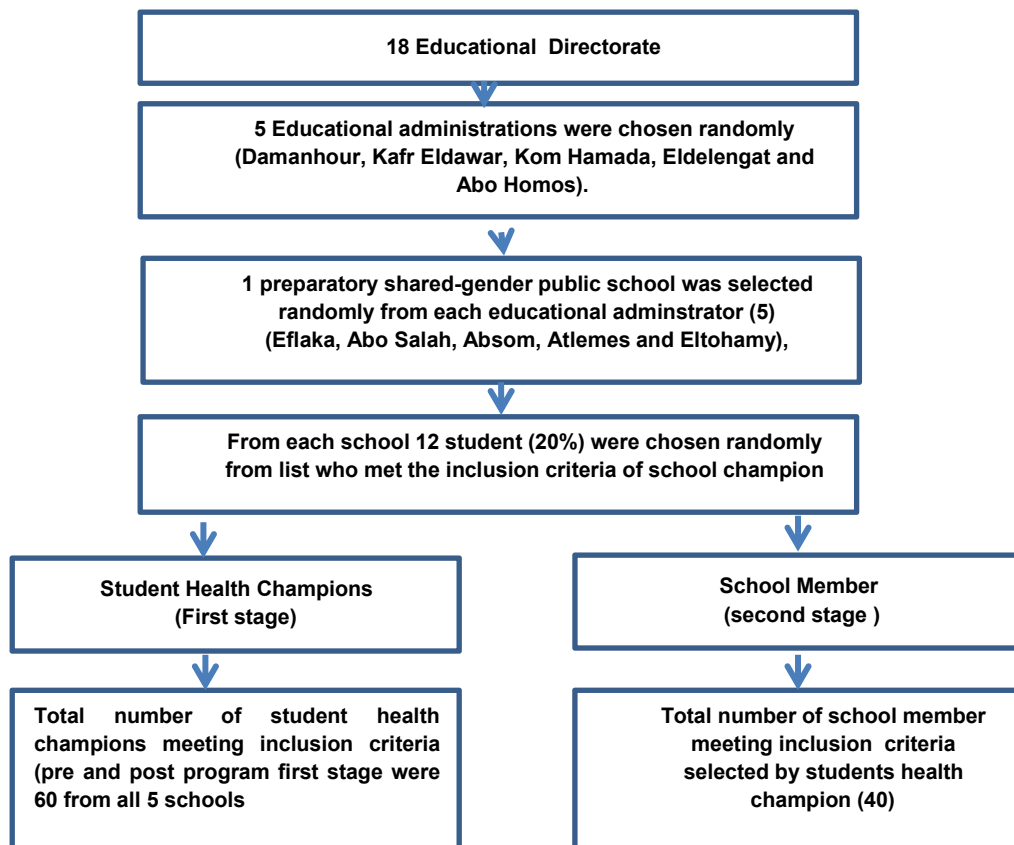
18 Educational Directorate

5 Educational administrations were chosen randomly (Damanhour, Kafr Eldawar, Kom Hamada, Eldelengat and Abo Homos).

1 preparatory shared-gender public school was selected randomly from each educational adminstrator (5) (Eflaka, Abo Salah, Absom, Atlemes and Eltohamy),

From each school 12 student (20%) were chosen randomly from list who met the inclusion criteria of school champion

Student Health Champions (First stage)

School Member (second stage )

Total number of student health champions meeting inclusion criteria (pre and post program first stage were 60 from all 5 schools

Total number of school member meeting inclusion criteria selected by students health champion (40)